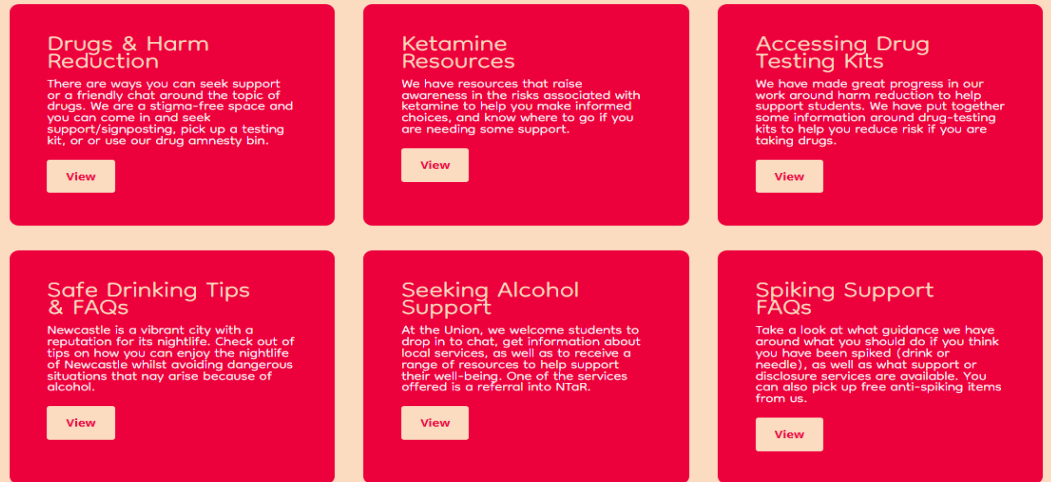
Drugs & Harm Reduction

There are ways you can seek support or a friendly chat around the topic of drugs. We are a stigma-free space and you can come in and seek support/signposting, pick up a testing kit, or or use our drug amnesty bin.

View

Ketamine Resources

We have resources that raise awareness in the risks associated with ketamine to help you make informed choices, and know where to go if you are needing some support.

View

Accessing Drug Testing Kits

We have made great progress in our work around harm reduction to help support students. We have put together some information around drug-testing kits to help you reduce risk if you are taking drugs.

View

Safe Drinking Tips & FAQs

Newcastle is a vibrant city with a reputation for its nightlife. Check out of tips on how you can enjoy the nightlife of Newcastle whilst avoiding dangerous situations that nay arise because of alcohol.

View

Seeking Alcohol Support

At the Union, we welcome students to drop in to chat, get information about local services, as well as to receive a range of resources to help support their well-being. One of the services offered is a referral into NTaR.

View

Spiking Support FAQs

Take a look at what guidance we have around what you should do if you think you have been spiked (drink or needle), as well as what support or disclosure services are available. You can also pick up free anti-spiking items from us.

View